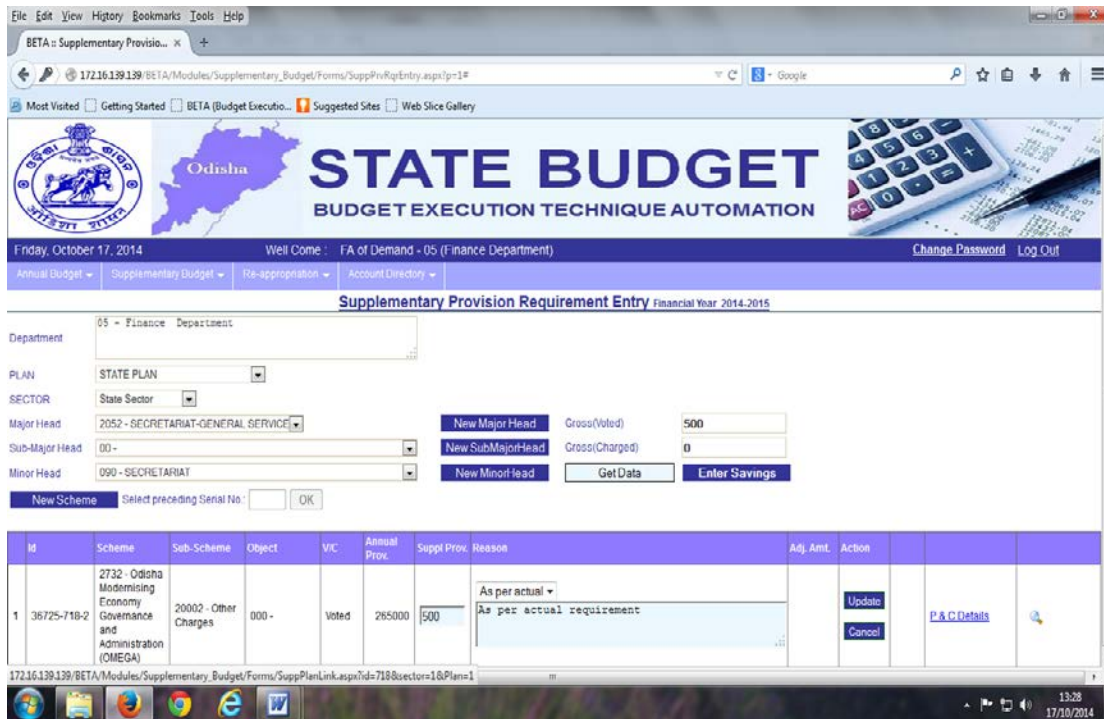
File Edit View History Bookmarks Tools Help

BETA :: Supplementary Provisio... × +

172.16.139.139/BETA/Modules/Supplementary_Budget/Forms/SuppPrvRqrEntry.aspx?p=1#

Google

Most Visited Getting Started BETA (Budget Executio... Suggested Sites Web Slice Gallery

Odisha

STATE BUDGET

BUDGET EXECUTION TECHNIQUE AUTOMATION

Friday, October 17, 2014 Well Come : FA of Demand - 05 (Finance Department) Change Password Log Out

Annual Budget Supplementary Budget Re-appropriation Account Directory

Supplementary Provision Requirement Entry Financial Year 2014-2015

Department 05 - Finance Department

PLAN STATE PLAN

SECTOR State Sector

Major Head 2052 - SECRETARIAT-GENERAL SERVICE New Major Head Gross(Voted) 500

Sub-Major Head 00 - New SubMajorHead Gross(Charged) 0

Minor Head 090 - SECRETARIAT New MinorHead Get Data Enter Savings

New Scheme Select preceding Serial No : OK

| | Id | Scheme | Sub-Scheme | Object | V/C | Annual Prov. | Suppl Prov. | Reason | Adj. Amt. | Action | | | |
|---|---|---|---|---|---|---|---|---|---|---|---|---|---|
| 1 | 36725-718-2 | 2732 - Odisha Modernising Economy Governance and Administration (OMEGA) | 20002 - Other Charges | 000 - | Voted | 265000 | 500 | As per actual / As per actual requirement | | Update Cancel | | P & C Details | |

172.16.139.139/BETA/Modules/Supplementary_Budget/Forms/SuppPlanLink.aspx?id=718&sector=1&Plan=1

13:28
17/10/2014